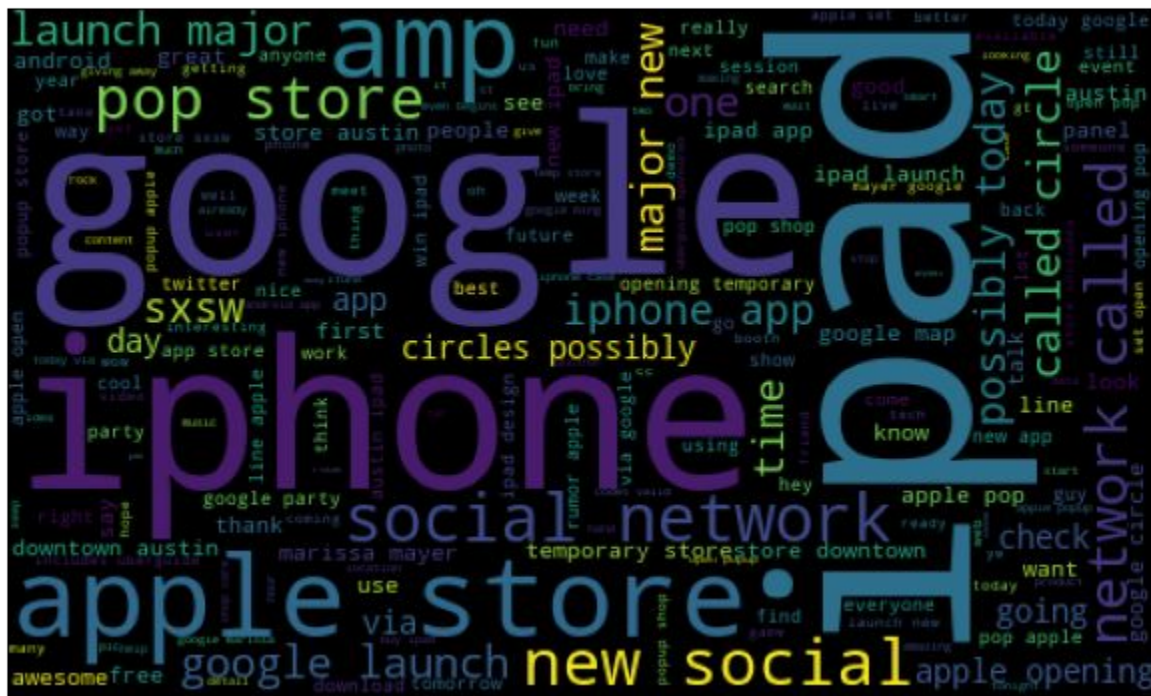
google
iphone
ipad
apple store
amp
launch major
pop store
social network
new social
google launch
network called
called circle
possibly today
iphone app
circles possibly
major
sxsw
one
new
time
app
day
check
apple opening
going
via
marissa mayer
downtown austin
temporary storestore downtown
apple pop
google party
ipad launch
ipad app
store austin
people
panel
google map
app store
first
nice
twitter
opening temporary
best
pop shop
future
win ipad
week
austin
event
still
today google
session
search
love
make
need
really
next
great
android
anyone
year
getting
got
way
see
good
look
line
new app
know
talk
show
work
cool
party
think
line apple
thank
say
right
use
want
free
awesome
download
tomorrow
find
everyone
pop apple
launch new
google circle
guy
hey
ready
back
meet
mayer google
store sxsw
come
using
via google
rumor apple
ipad design
austin ipad
coming
hope
interesting
apple open
music
go
booth
today
popup shop
open pop